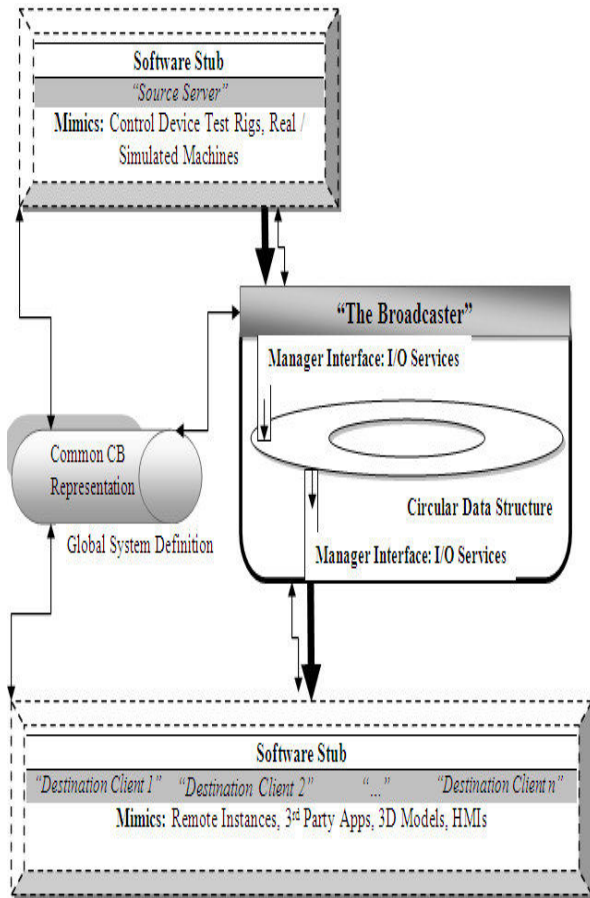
Software Stub

"Source Server"

Mimics: Control Device Test Rigs, Real / Simulated Machines

"The Broadcaster"

Manager Interface: I/O Services

Common CB Representation

Global System Definition

Circular Data Structure

Manager Interface: I/O Services

Software Stub

"Destination Client 1" "Destination Client 2" "..." "Destination Client n"

Mimics: Remote Instances, 3$^{rd}$ Party Apps, 3D Models, HMIs